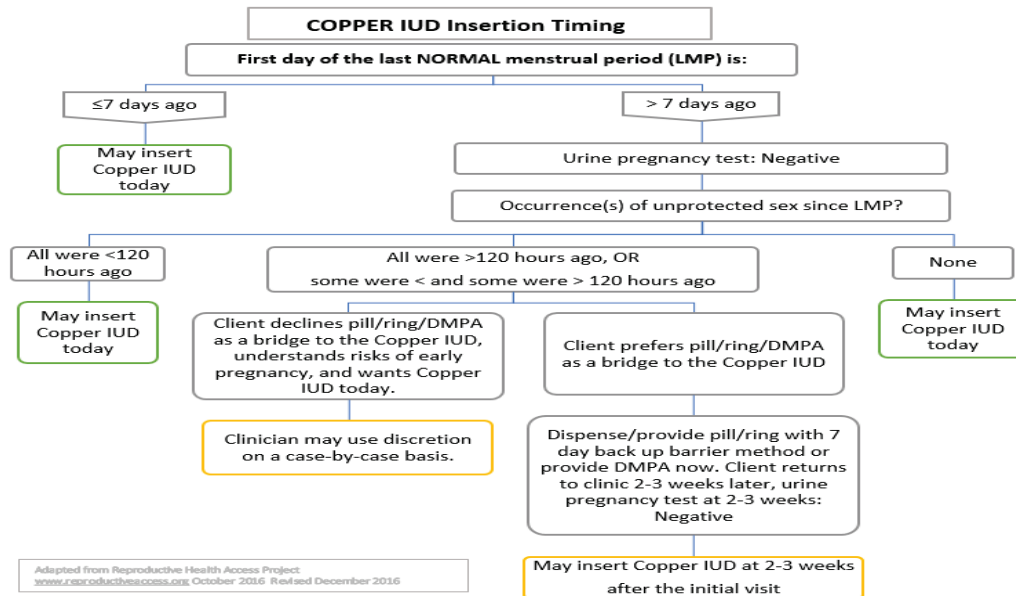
COPPER IUD Insertion Timing

First day of the last NORMAL menstrual period (LMP) is:

≤7 days ago

> 7 days ago

May insert Copper IUD today

Urine pregnancy test: Negative

Occurrence(s) of unprotected sex since LMP?

All were <120 hours ago

All were >120 hours ago, OR some were < and some were > 120 hours ago

None

May insert Copper IUD today

Client declines pill/ring/DMPA as a bridge to the Copper IUD, understands risks of early pregnancy, and wants Copper IUD today.

Client prefers pill/ring/DMPA as a bridge to the Copper IUD

May insert Copper IUD today

Clinician may use discretion on a case-by-case basis.

Dispense/provide pill/ring with 7 day back up barrier method or provide DMPA now. Client returns to clinic 2-3 weeks later, urine pregnancy test at 2-3 weeks: Negative

May insert Copper IUD at 2-3 weeks after the initial visit

Adapted from Reproductive Health Access Project
www.reproductiveaccess.org October 2016 Revised December 2016